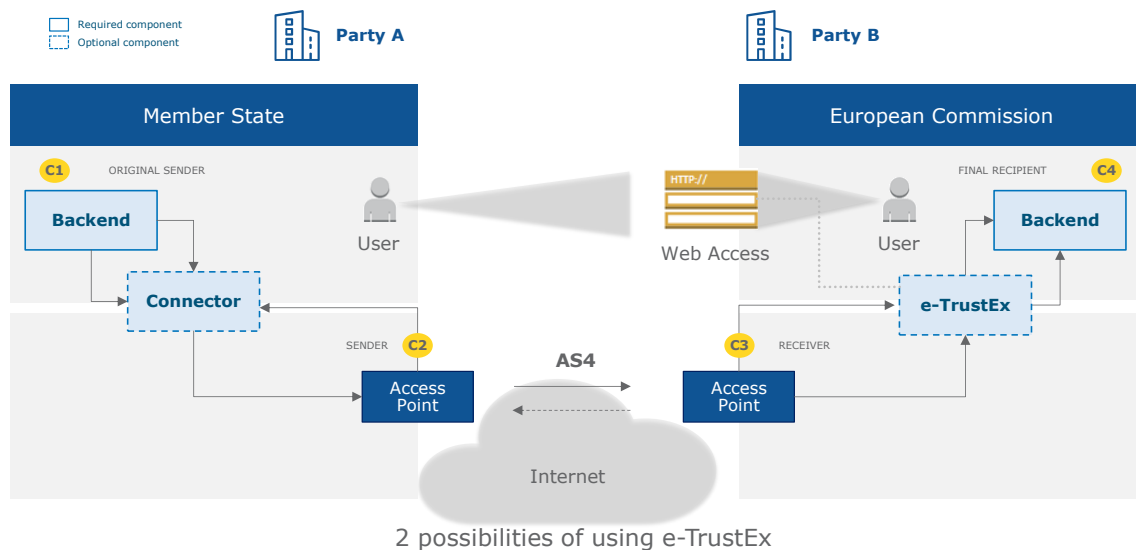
Required component
Optional component

Party A

Party B

Member State

European Commission

C1 ORIGINAL SENDER

Backend

User

HTTP://

Web Access

User

FINAL RECIPIENT C4

Backend

Connector

e-TrustEx

SENDER C2

AS4

C3 RECEIVER

Access Point

Access Point

Internet

2 possibilities of using e-TrustEx